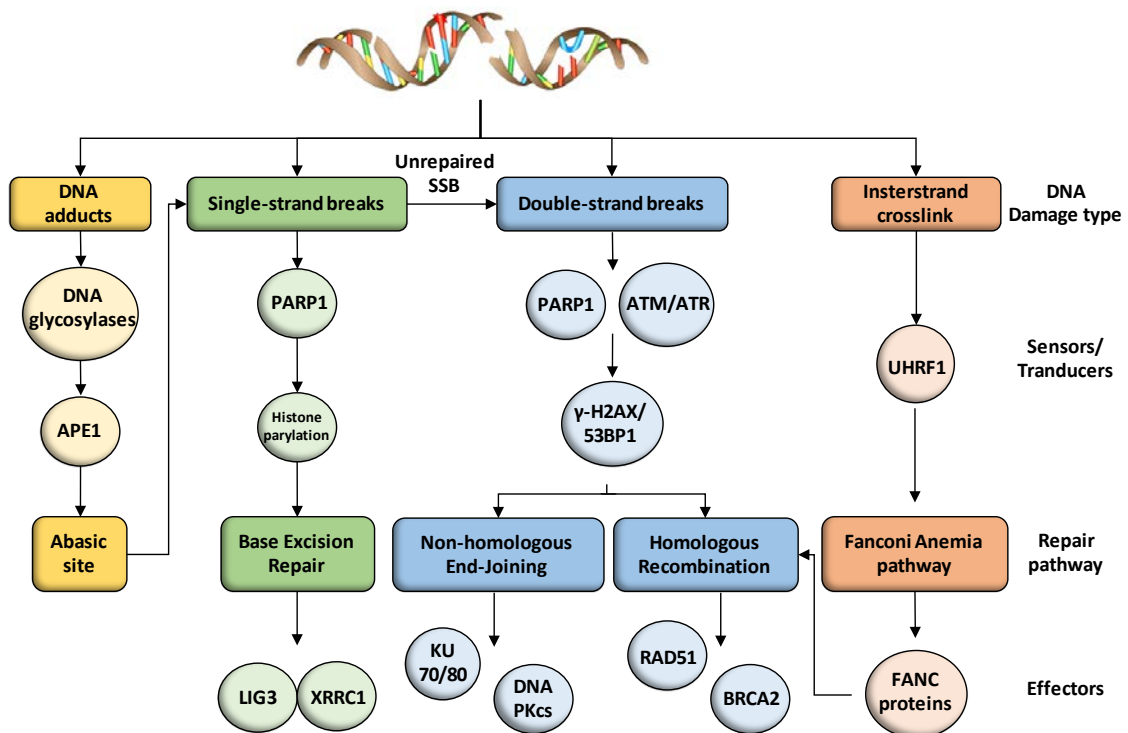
DNA adducts

Single-strand breaks

Unrepaired SSB

Double-strand breaks

Insterstrand crosslink

DNA Damage type

DNA glycosylases

PARP1

PARP1

ATM/ATR

APE1

Histone parylation

γ-H2AX/ 53BP1

UHRF1

Sensors/ Tranducers

Abasic site

Base Excision Repair

Non-homologous End-Joining

Homologous Recombination

Fanconi Anemia pathway

Repair pathway

KU 70/80

DNA PKcs

RAD51

BRCA2

FANC proteins

Effectors

LIG3

XRRC1